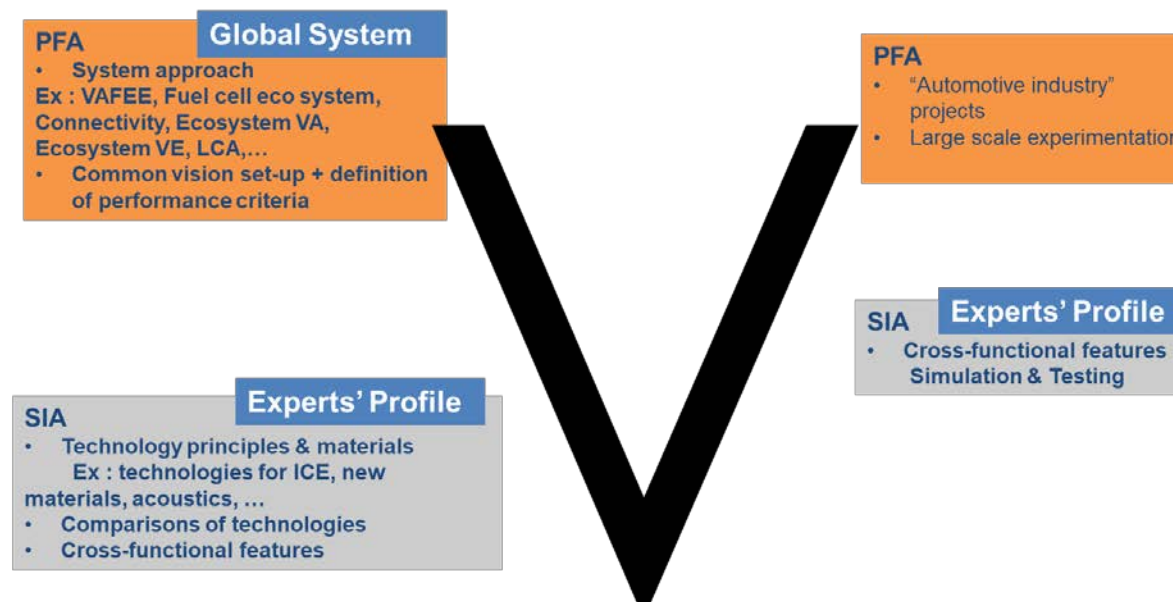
PFA

Global System

• System approach

Ex : VAFEE, Fuel cell eco system, Connectivity, Ecosystem VA, Ecosystem VE, LCA,…

• Common vision set-up + definition of performance criteria

PFA

• "Automotive industry" projects

• Large scale experimentation

SIA

Experts' Profile

• Cross-functional features Simulation & Testing

SIA

Experts' Profile

• Technology principles & materials

Ex : technologies for ICE, new materials, acoustics, …

• Comparisons of technologies

• Cross-functional features